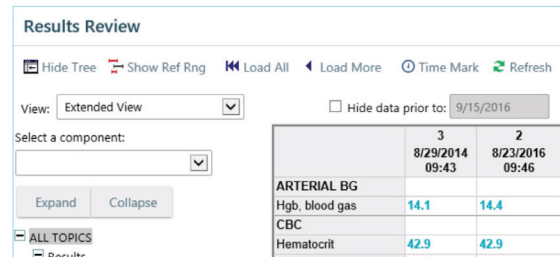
Results Review

Hide Tree  Show Ref Rng  Load All  Load More  Time Mark  Refresh

View: Extended View

Hide data prior to: 9/15/2016

Select a component:

Expand  Collapse

ALL TOPICS

Results

| | 3<br>8/29/2014<br>09:43 | 2<br>8/23/2016<br>09:46 |
|---|---|---|
| ARTERIAL BG | | |
| Hgb, blood gas | 14.1 | 14.4 |
| CBC | | |
| Hematocrit | 42.9 | 42.9 |